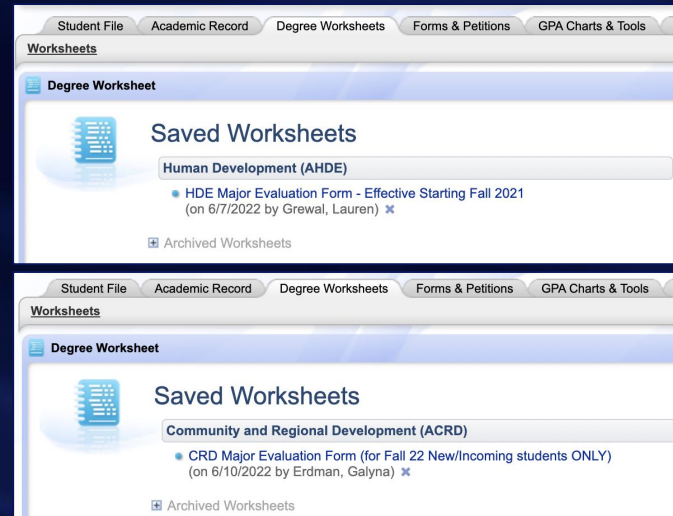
Student File | Academic Record | Degree Worksheets | Forms & Petitions | GPA Charts & Tools

Worksheets

Degree Worksheet

Saved Worksheets

Human Development (AHDE)

HDE Major Evaluation Form - Effective Starting Fall 2021 (on 6/7/2022 by Grewal, Lauren) ✖

Archived Worksheets

Student File | Academic Record | Degree Worksheets | Forms & Petitions | GPA Charts & Tools

Worksheets

Degree Worksheet

Saved Worksheets

Community and Regional Development (ACRD)

CRD Major Evaluation Form (for Fall 22 New/Incoming students ONLY) (on 6/10/2022 by Erdman, Galyna) ✖

Archived Worksheets